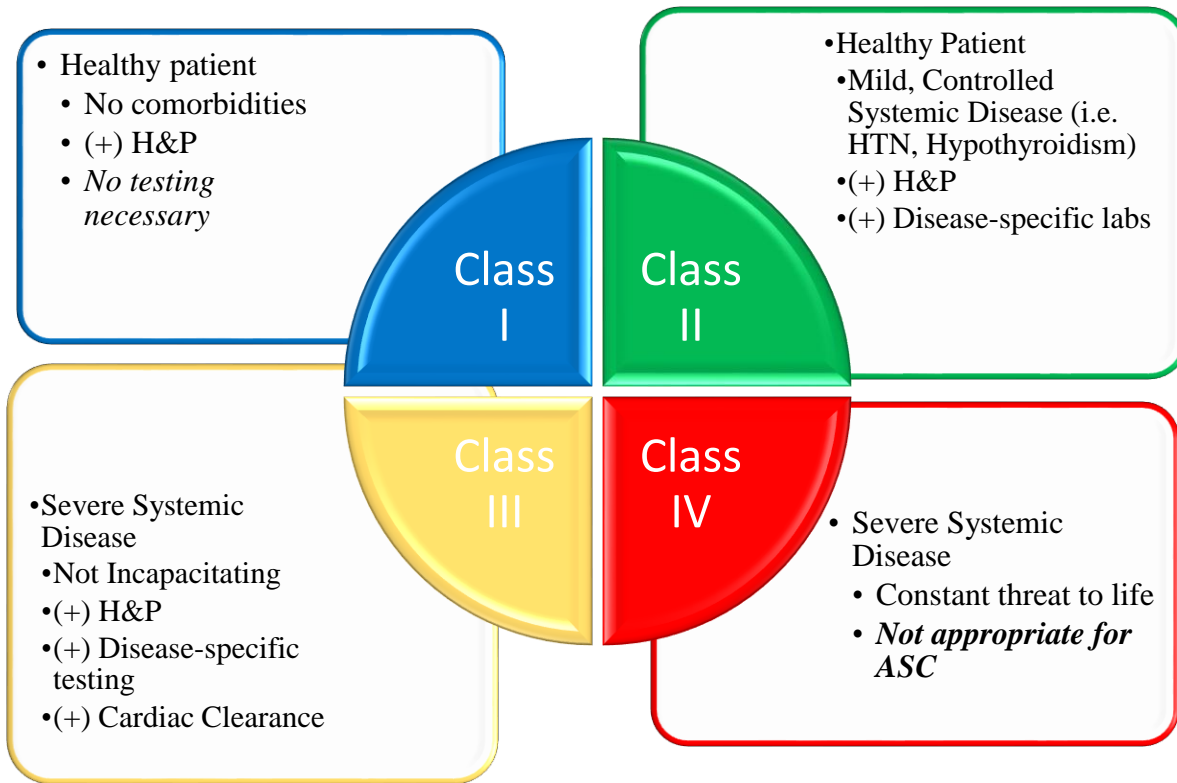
• Healthy patient
• No comorbidities
• (+) H&P
• *No testing necessary*

•Healthy Patient
•Mild, Controlled Systemic Disease (i.e. HTN, Hypothyroidism)
•(+) H&P
•(+) Disease-specific labs

Class I

Class II

Class III

Class IV

•Severe Systemic Disease
•Not Incapacitating
•(+) H&P
•(+) Disease-specific testing
•(+) Cardiac Clearance

• Severe Systemic Disease
• Constant threat to life
• ***Not appropriate for ASC***